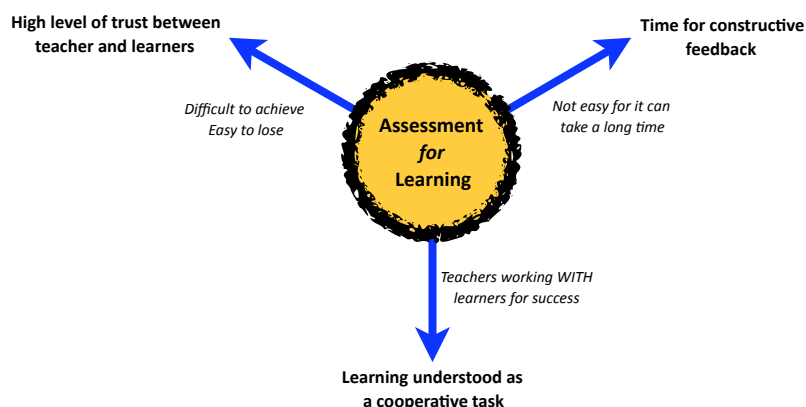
High level of trust between teacher and learners

Time for constructive feedback

Difficult to achieve
Easy to lose

Assessment
*for*
Learning

Not easy for it can take a long time

Teachers working WITH learners for success

Learning understood as a cooperative task